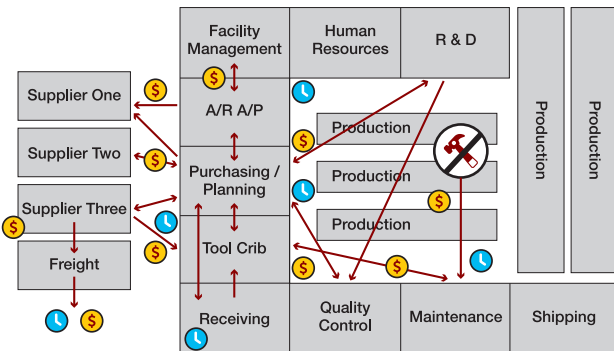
Facility Management

Human Resources

R & D

Supplier One

A/R A/P

Production

Production

Production

Supplier Two

Purchasing / Planning

Production

Supplier Three

Production

Freight

Tool Crib

Receiving

Quality Control

Maintenance

Shipping